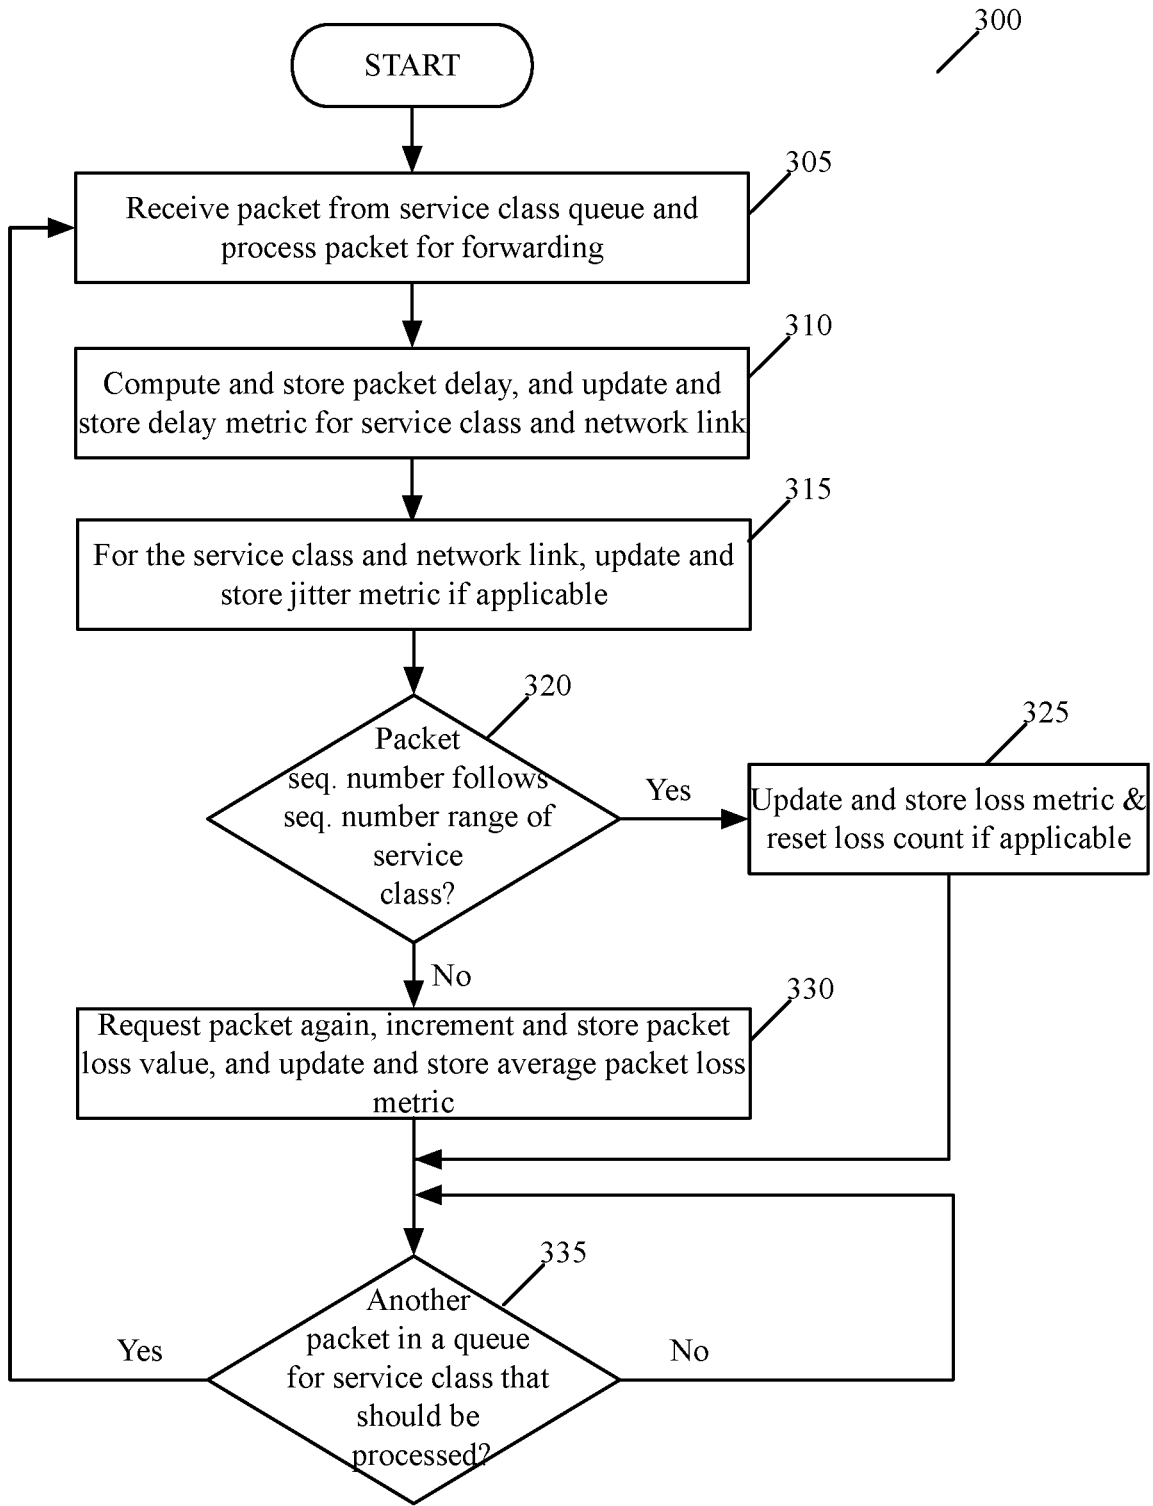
300

START

305

Receive packet from service class queue and process packet for forwarding

310

Compute and store packet delay, and update and store delay metric for service class and network link

315

For the service class and network link, update and store jitter metric if applicable

320

Packet seq. number follows seq. number range of service class?

Yes

325

Update and store loss metric & reset loss count if applicable

No

330

Request packet again, increment and store packet loss value, and update and store average packet loss metric

335

Another packet in a queue for service class that should be processed?

Yes

No